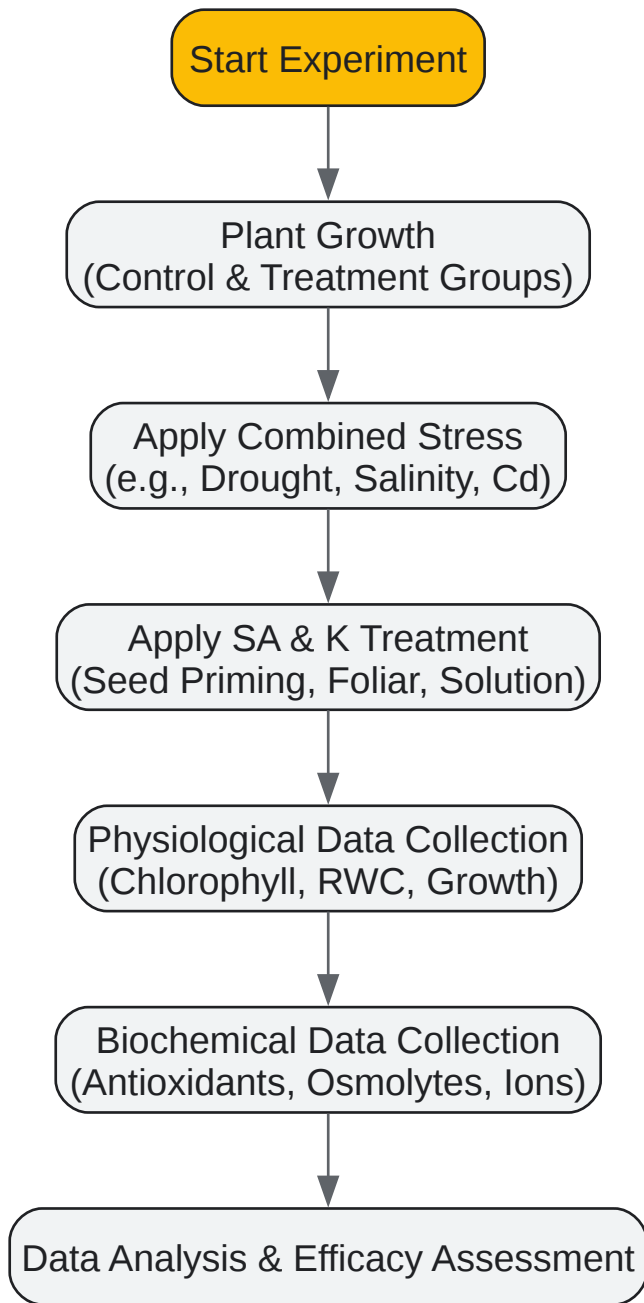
Start Experiment

Plant Growth
(Control & Treatment Groups)

Apply Combined Stress
(e.g., Drought, Salinity, Cd)

Apply SA & K Treatment
(Seed Priming, Foliar, Solution)

Physiological Data Collection
(Chlorophyll, RWC, Growth)

Biochemical Data Collection
(Antioxidants, Osmolytes, Ions)

Data Analysis & Efficacy Assessment